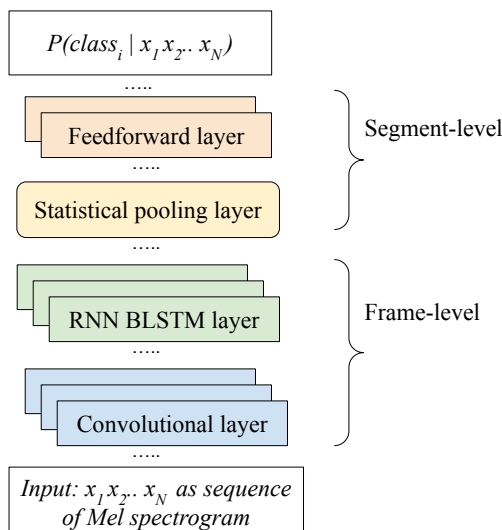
$P(class_i \mid x_1 x_2 .. x_N)$

.....

Feedforward layer

.....

Statistical pooling layer

Segment-level

.....

RNN BLSTM layer

.....

Convolutional layer

Frame-level

.....

Input: $x_1 x_2 .. x_N$ as sequence of Mel spectrogram